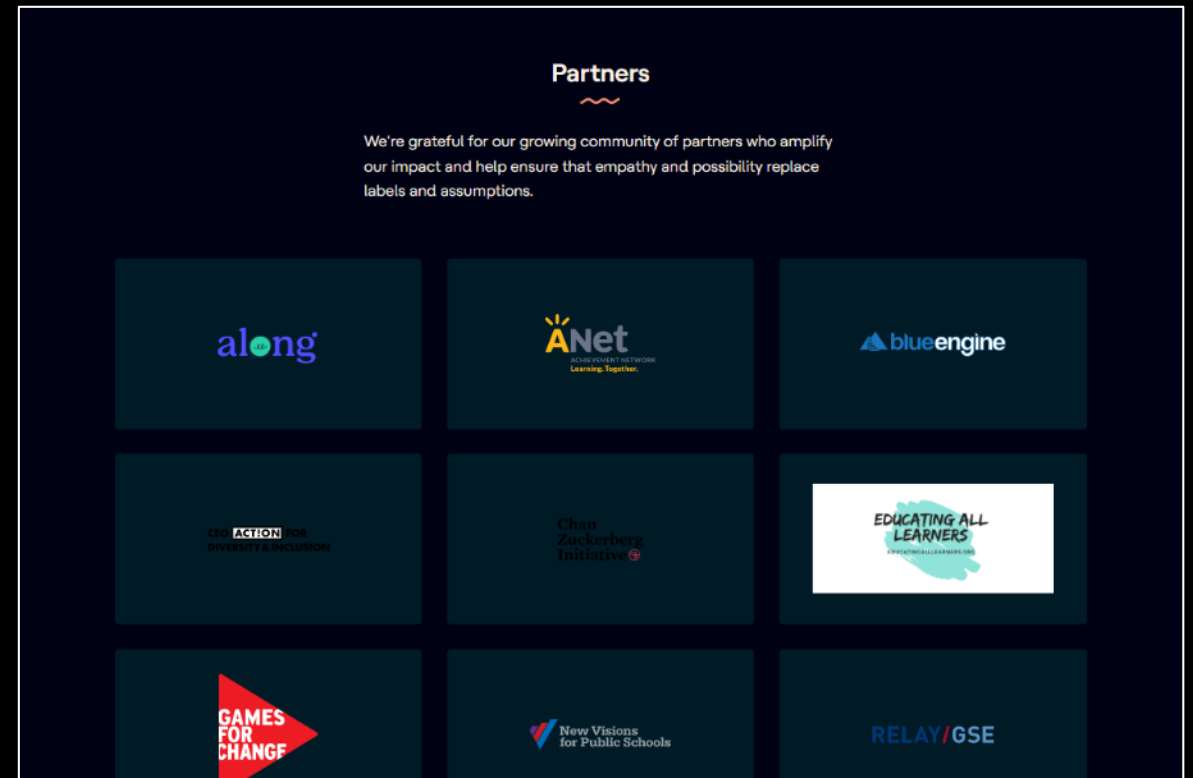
Partners

We're grateful for our growing community of partners who amplify our impact and help ensure that empathy and possibility replace labels and assumptions.

along

ANet
ACHIEVEMENT NETWORK
Learning. Together.

blueengine

CEO ACTION FOR DIVERSITY & INCLUSION

Chan Zuckerberg Initiative

EDUCATING ALL LEARNERS
EDUCATINGALLLEARNERS.ORG

GAMES FOR CHANGE

New Visions for Public Schools

RELAY/GSE